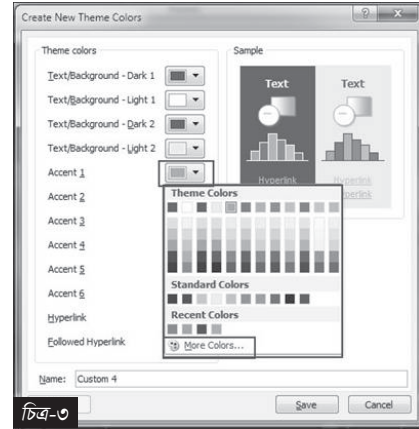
Create New Theme Colors

Theme colors

Text/Background - Dark 1

Text/Background - Light 1

Text/Background - Dark 2

Text/Background - Light 2

Accent 1

Accent 2

Accent 3

Accent 4

Accent 5

Accent 6

Hyperlink

Followed Hyperlink

Sample

Text

Text

Hyperlink

Hyperlink

Theme Colors

Standard Colors

Recent Colors

More Colors...

Name: Custom 4

Save

Cancel

চিত্র-৩